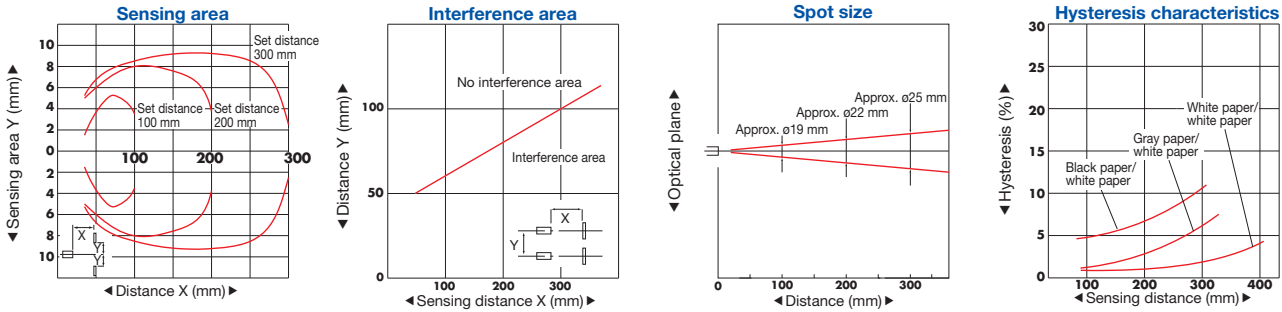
Sensing area

◀ Sensing area Y (mm) ▶

10
8
6
4
2
0
2
4
6
8
10

Set distance 300 mm
Set distance 100 mm
Set distance 200 mm

100
200
300

X
Y
Y

◀ Distance X (mm) ▶

Interference area

◀ Distance Y (mm) ▶

100
50
0

No interference area
Interference area

X
Y

100
200
300

◀ Sensing distance X (mm) ▶

Spot size

◀ Optical plane ▶

Approx. ø25 mm
Approx. ø22 mm
Approx. ø19 mm

0
100
200
300

◀ Distance (mm) ▶

Hysteresis characteristics

◀ Hysteresis (%) ▶

30
25
20
15
10
5
0

White paper/ white paper
Gray paper/ white paper
Black paper/ white paper

100
200
300
400

◀ Sensing distance (mm) ▶